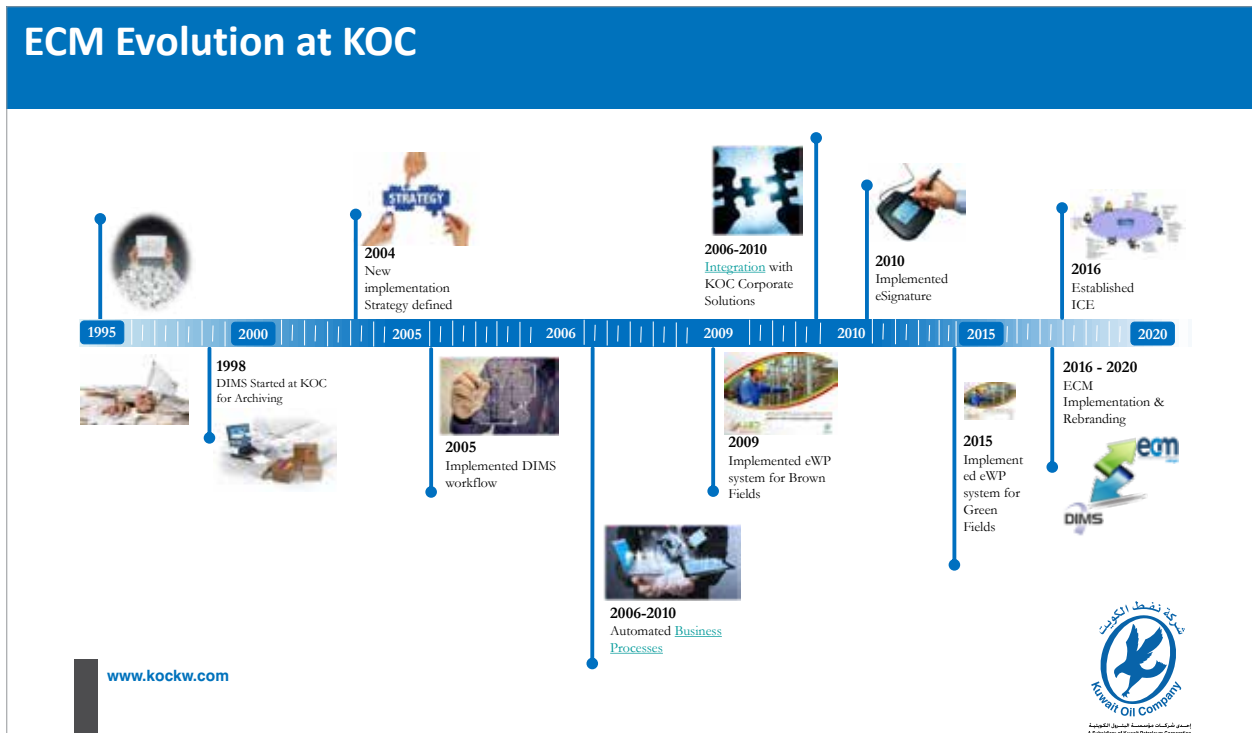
ECM Evolution at KOC

2004
New implementation Strategy defined

2006-2010
Integration with KOC Corporate Solutions

2010
Implemented eSignature

2016
Established ICE

1995 2000 2005 2006 2009 2010 2015 2020

1998
DIMS Started at KOC for Archiving

2005
Implemented DIMS workflow

2009
Implemented eWP system for Brown Fields

2015
Implemented eWP system for Green Fields

2016 - 2020
ECM Implementation & Rebranding

ecm
DIMS

2006-2010
Automated Business Processes

www.kockw.com

شركة نفط الكويت
Kuwait Oil Company
إحدى شركات مؤسسة البترول الكويتية
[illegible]